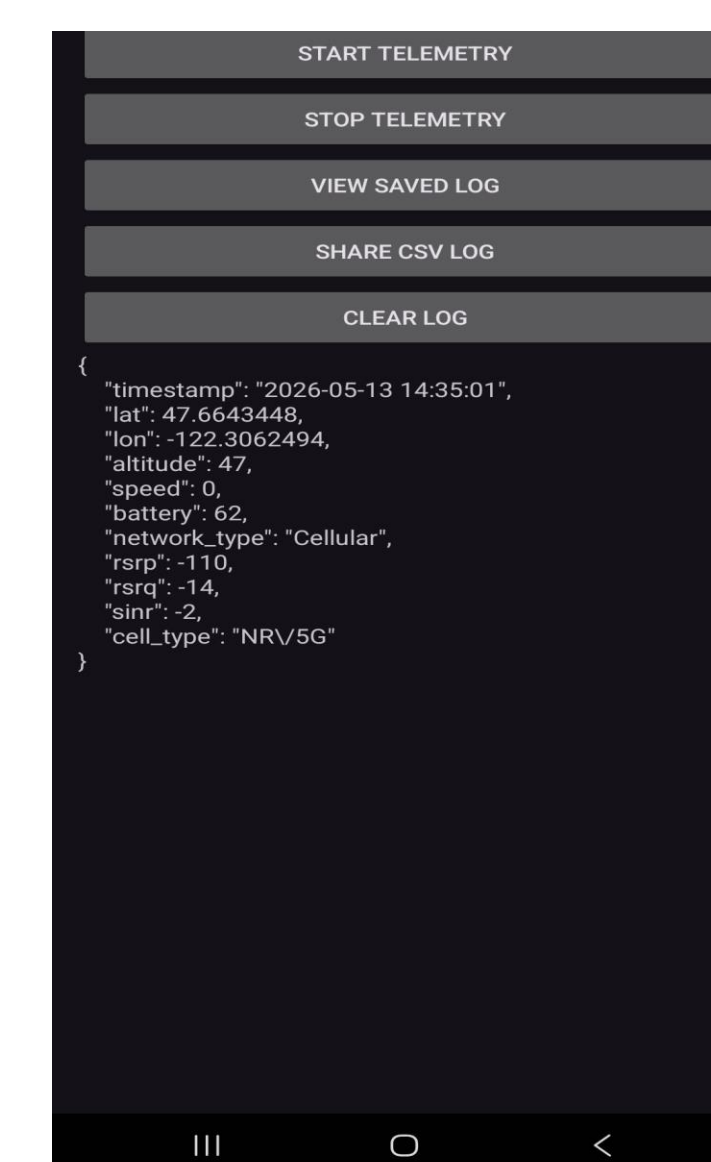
START TELEMETRY

STOP TELEMETRY

VIEW SAVED LOG

SHARE CSV LOG

CLEAR LOG

{
"timestamp": "2026-05-13 14:35:01",
"lat": 47.6643448,
"lon": -122.3062494,
"altitude": 47,
"speed": 0,
"battery": 62,
"network_type": "Cellular",
"rsrp": -110,
"rsrq": -14,
"sinr": -2,
"cell_type": "NR\/5G"
}